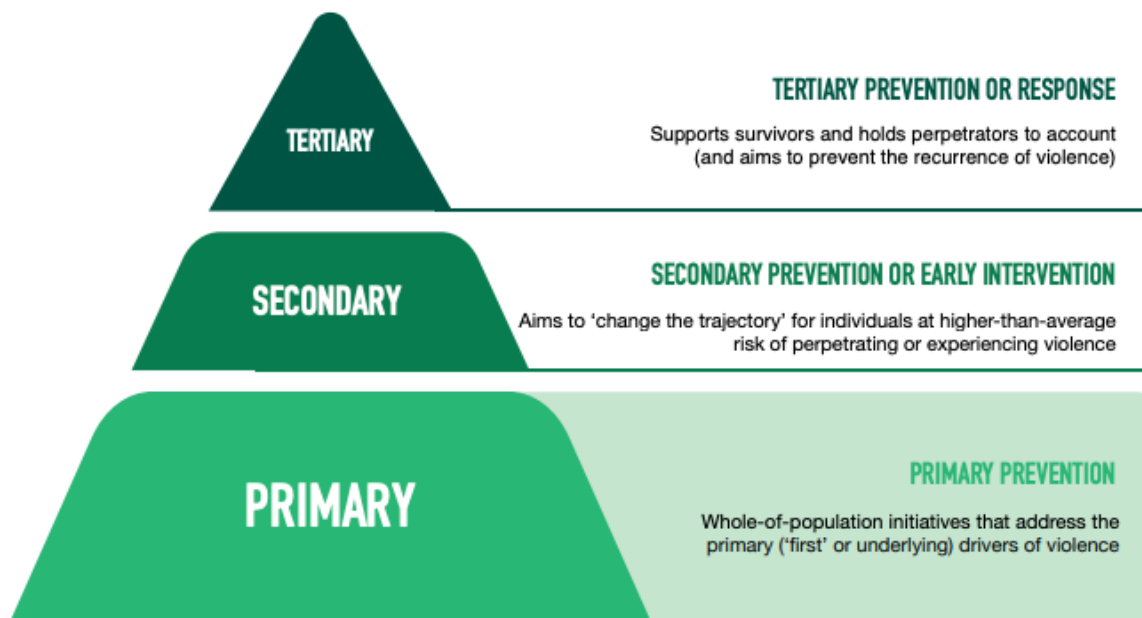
TERTIARY

TERTIARY PREVENTION OR RESPONSE

Supports survivors and holds perpetrators to account (and aims to prevent the recurrence of violence)

SECONDARY

SECONDARY PREVENTION OR EARLY INTERVENTION

Aims to 'change the trajectory' for individuals at higher-than-average risk of perpetrating or experiencing violence

PRIMARY

PRIMARY PREVENTION

Whole-of-population initiatives that address the primary ('first' or underlying) drivers of violence